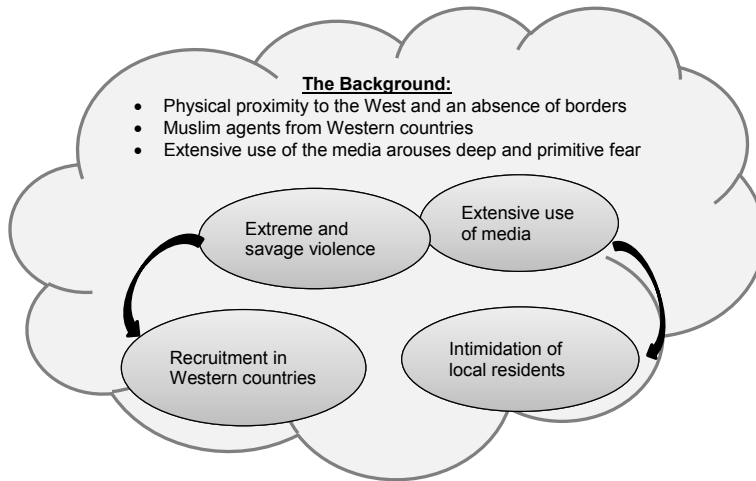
The Background:

- Physical proximity to the West and an absence of borders
- Muslim agents from Western countries
- Extensive use of the media arouses deep and primitive fear

Extreme and savage violence

Extensive use of media

Recruitment in Western countries

Intimidation of local residents